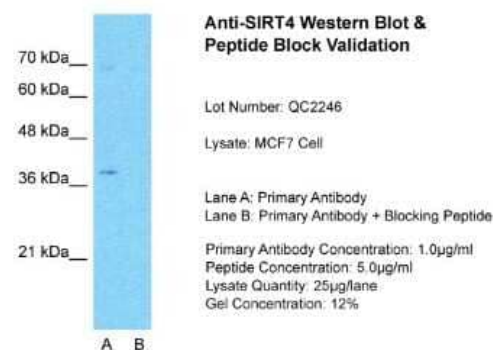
70 kDa
60 kDa
48 kDa
36 kDa
21 kDa
A B

Anti-SIRT4 Western Blot & Peptide Block Validation

Lot Number: QC2246

Lysate: MCF7 Cell

Lane A: Primary Antibody
Lane B: Primary Antibody + Blocking Peptide

Primary Antibody Concentration: 1.0µg/ml
Peptide Concentration: 5.0µg/ml
Lysate Quantity: 25µg/lane
Gel Concentration: 12%